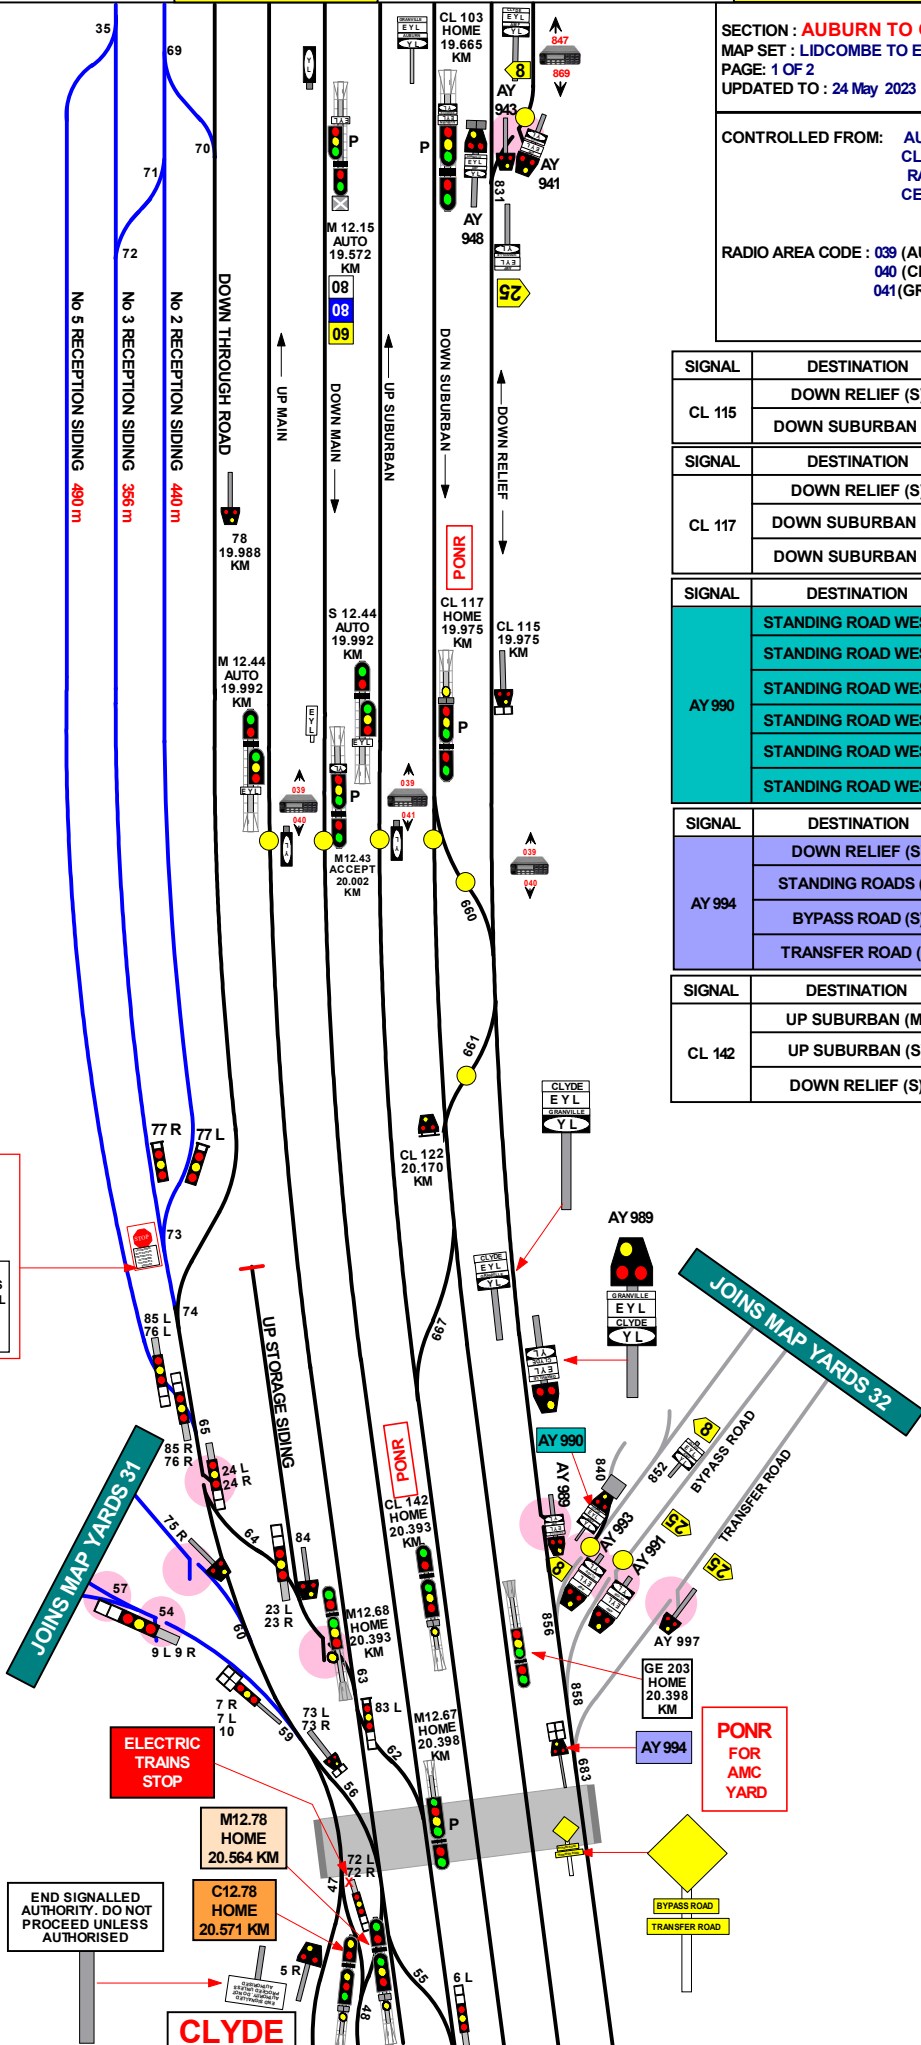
SECTION : AUBURN TO
MAP SET : LIDCOMBE TO E
PAGE: 1 OF 2
UPDATED TO : 24 May 2023

CONTROLLED FROM: AU
CL
RA
CE

RADIO AREA CODE : 039 (AU
040 (CL
041 (GR

| SIGNAL | DESTINATION |
|---|---|
| CL 115 | DOWN RELIEF (S |
| | DOWN SUBURBAN |

| SIGNAL | DESTINATION |
|---|---|
| CL 117 | DOWN RELIEF (S |
| | DOWN SUBURBAN |
| | DOWN SUBURBAN |

| SIGNAL | DESTINATION |
|---|---|
| AY 990 | STANDING ROAD WE |
| | STANDING ROAD WE |
| | STANDING ROAD WE |
| | STANDING ROAD WE |
| | STANDING ROAD WE |
| | STANDING ROAD WE |

| SIGNAL | DESTINATION |
|---|---|
| AY 994 | DOWN RELIEF (S |
| | STANDING ROADS ( |
| | BYPASS ROAD (S |
| | TRANSFER ROAD ( |

| SIGNAL | DESTINATION |
|---|---|
| CL 142 | UP SUBURBAN (M |
| | UP SUBURBAN (S |
| | DOWN RELIEF (S) |

35
69
70
71
72
No 5 RECEPTION SIDING 490 m
No 3 RECEPTION SIDING 356 m
No 2 RECEPTION SIDING 440 m
DOWN THROUGH ROAD
UP MAIN
DOWN MAIN
UP SUBURBAN
DOWN SUBURBAN
DOWN RELIEF
GRANVILLE EYL AUBURN YL
CL 103 HOME 19.665 KM
EYL YL
847
869
8
AY 943
P
P
AY 941
AY 948
831
EYL
25
M 12.15 AUTO 19.572 KM
08
08
09
78 19.988 KM
PONR
S 12.44 AUTO 19.992 KM
CL 117 HOME 19.975 KM
CL 115 19.975 KM
M 12.44 AUTO 19.992 KM
EYL
P
EYL
EYL
039
040
P
039
041
M12.43 ACCEPT 20.002 KM
039
040
660
661
CL 122 20.170 KM
CLYDE EYL GRANVILLE YL
77 R
77 L
STOP
73
AY 989
GRANVILLE EYL CLYDE YL
CLYDE EYL GRANVILLE YL
JOINS MAP YARDS 32
85 L 76 L
74
UP STORAGE SIDING
667
65
85 R 76 R
24 L 24 R
JOINS MAP YARDS 31
75 R
64
84
PONR
CL 142 HOME 20.393 KM
AY 990
AY 989
840
852
8
BYPASS ROAD
AY 993
25
AY 991
TRANSFER ROAD
25
57
54
9 L 9 R
60
23 L 23 R
M12.68 HOME 20.393 KM
856
8
AY 997
GE 203 HOME 20.398 KM
63
7 R 7 L 10
59
73 L 73 R
83 L
62
M12.67 HOME 20.398 KM
858
PONR FOR AMC YARD
AY 994
683
ELECTRIC TRAINS STOP
56
P
M12.78 HOME 20.564 KM
72 L 72 R
47
C12.78 HOME 20.571 KM
BYPASS ROAD
TRANSFER ROAD
END SIGNALLED AUTHORITY. DO NOT PROCEED UNLESS AUTHORISED
5 R
55
6 L
48
CLYDE